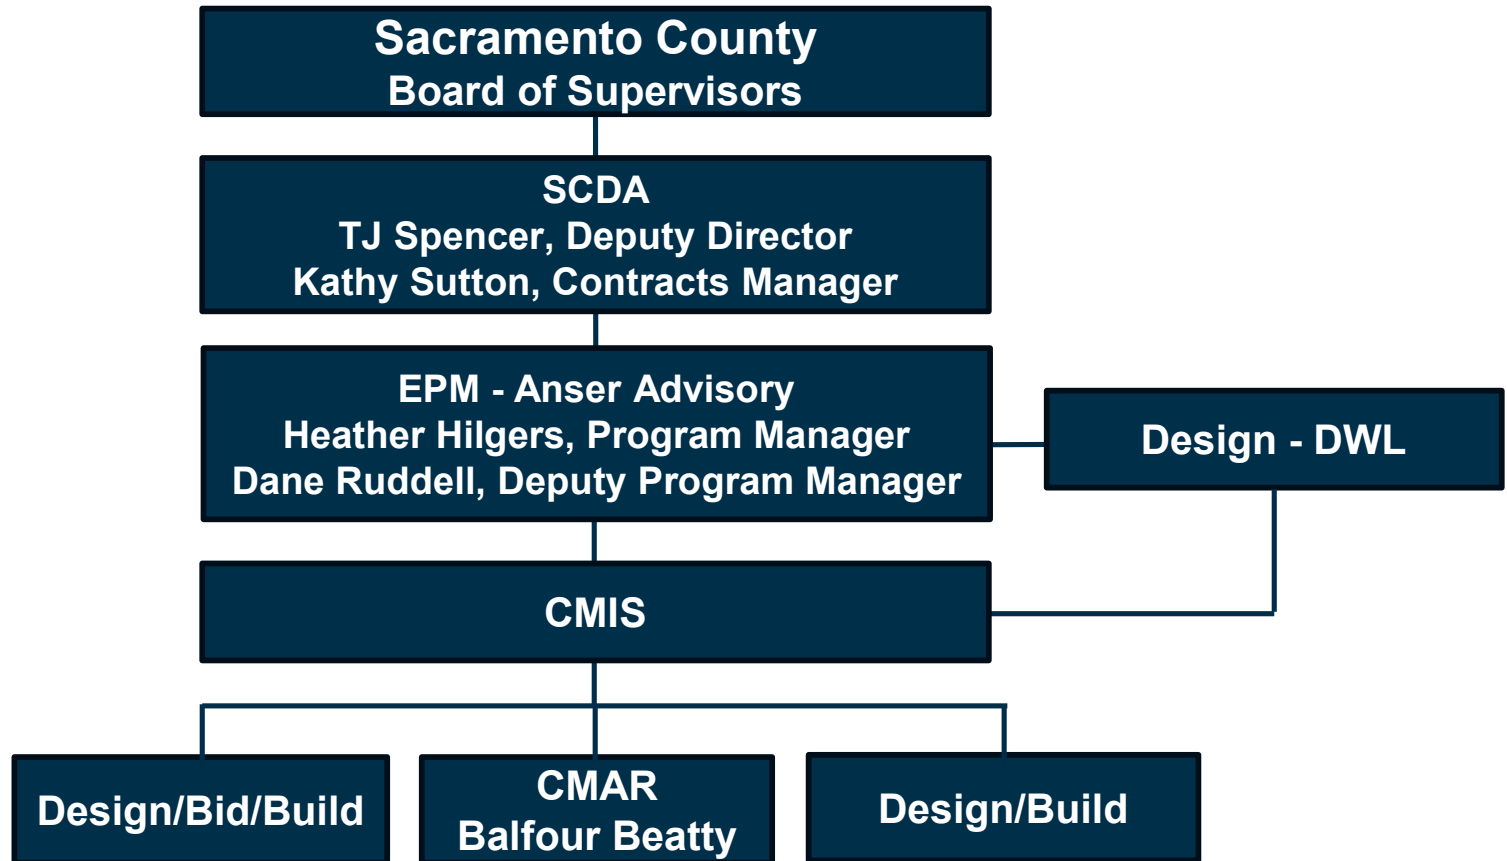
Sacramento County
Board of Supervisors

SCDA
TJ Spencer, Deputy Director
Kathy Sutton, Contracts Manager

EPM - Anser Advisory
Heather Hilgers, Program Manager
Dane Ruddell, Deputy Program Manager

Design - DWL

CMIS

Design/Bid/Build

CMAR
Balfour Beatty

Design/Build